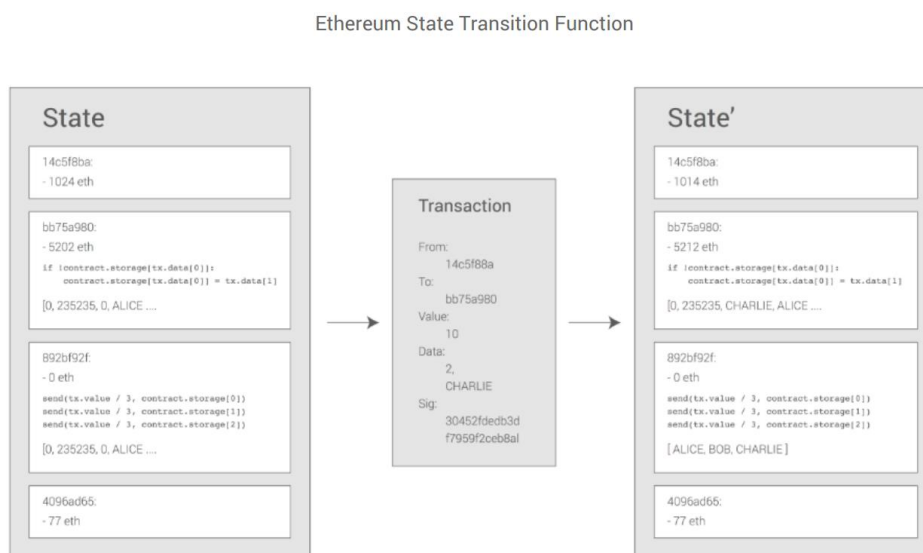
Ethereum State Transition Function

State

14c5f8ba:
- 1024 eth

bb75a980:
- 5202 eth
if !contract.storage[tx.data[0]]:
    contract.storage[tx.data[0]] = tx.data[1]
[0, 235235, 0, ALICE ....

892bf92f:
- 0 eth
send(tx.value / 3, contract.storage[0])
send(tx.value / 3, contract.storage[1])
send(tx.value / 3, contract.storage[2])
[0, 235235, 0, ALICE ....

4096ad65:
- 77 eth

Transaction

From:
14c5f88a
To:
bb75a980
Value:
10
Data:
2,
CHARLIE
Sig:
30452fdedb3d
f7959f2ceb8al

State'

14c5f8ba:
- 1014 eth

bb75a980:
- 5212 eth
if !contract.storage[tx.data[0]]:
    contract.storage[tx.data[0]] = tx.data[1]
[0, 235235, CHARLIE, ALICE ....

892bf92f:
- 0 eth
send(tx.value / 3, contract.storage[0])
send(tx.value / 3, contract.storage[1])
send(tx.value / 3, contract.storage[2])
[ ALICE, BOB, CHARLIE ]

4096ad65:
- 77 eth